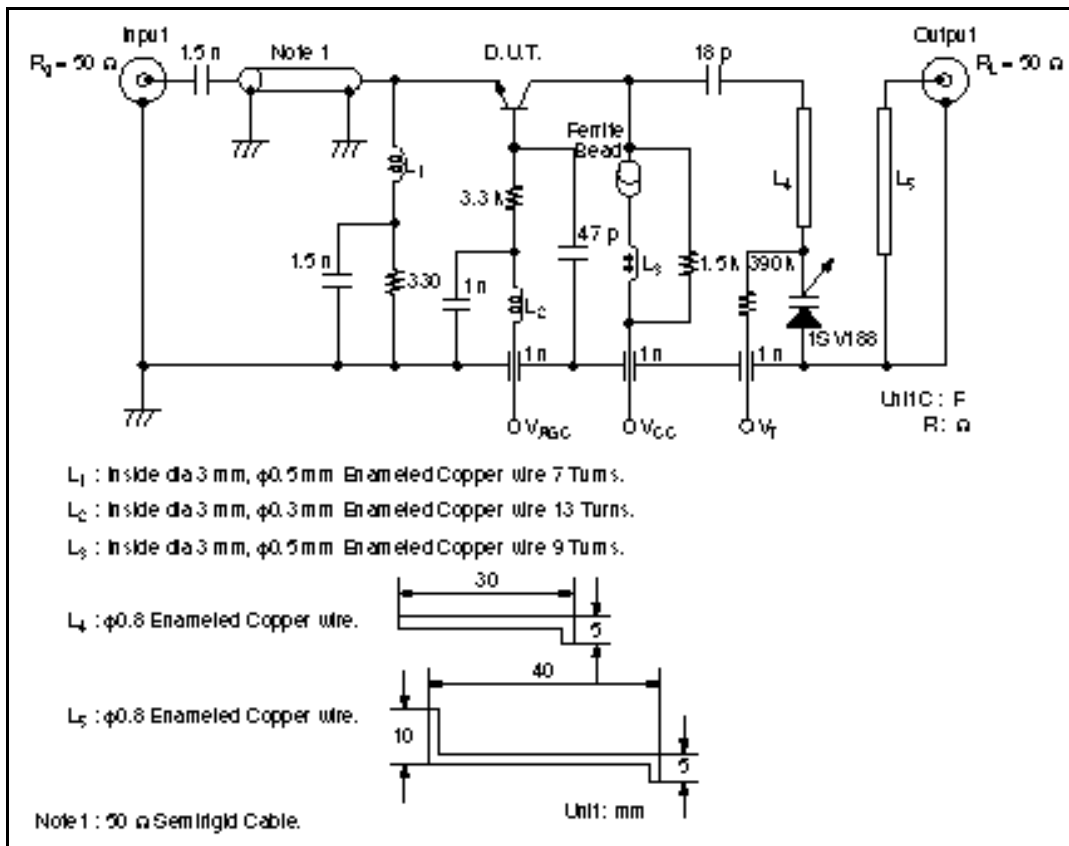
Input
$R_g = 50\ \Omega$
1.5 n
Note 1
D.U.T.
18 p
Output
$R_L = 50\ \Omega$
Ferrite Bead
$L_1$
3.3 k
$L_4$
$L_5$
47 p
1.5 n
330
1 n
$L_3$
1.5 k
390 k
$L_2$
1SV188
1 n
1 n
1 n
Unit C : F
R: Ω
$V_{AGC}$
$V_{CC}$
$V_T$

$L_1$ : Inside dia 3 mm, φ0.5 mm Enameled Copper wire 7 Turns.
$L_2$ : Inside dia 3 mm, φ0.3 mm Enameled Copper wire 13 Turns.
$L_3$ : Inside dia 3 mm, φ0.5 mm Enameled Copper wire 9 Turns.

30
$L_4$ : φ0.8 Enameled Copper wire.
5
40
$L_5$ : φ0.8 Enameled Copper wire.
10
5
Unit: mm
Note 1 : 50 Ω Semirigid Cable.